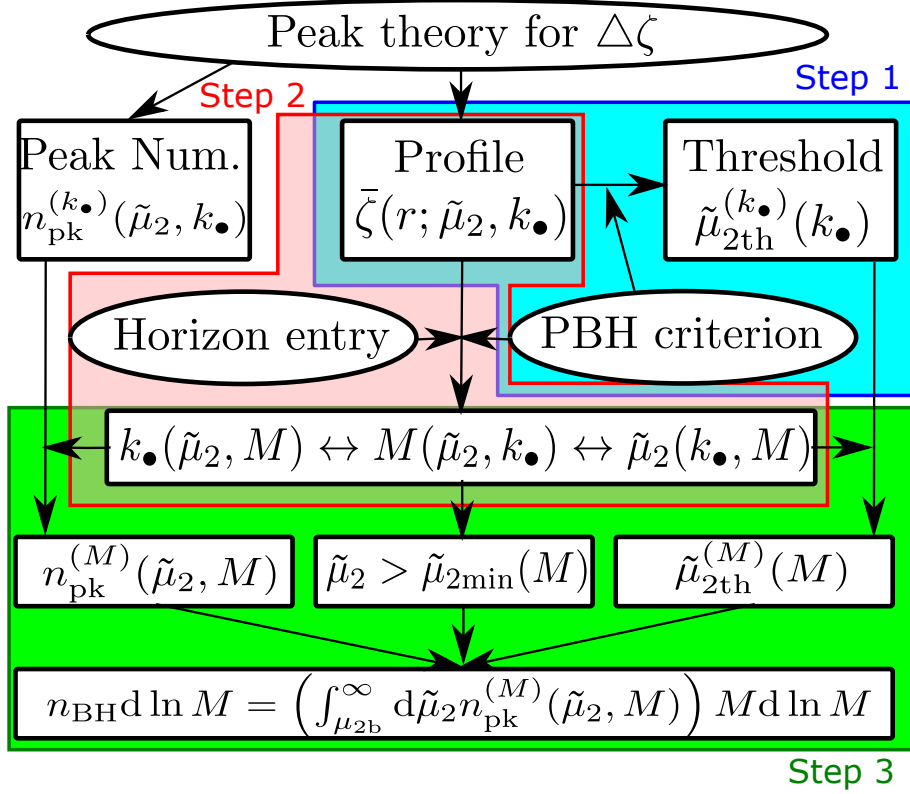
Peak theory for $\triangle\zeta$

Step 2

Step 1

Peak Num.
$n_{\rm pk}^{(k_\bullet)}(\tilde{\mu}_2, k_\bullet)$

Profile
$\bar{\zeta}(r; \tilde{\mu}_2, k_\bullet)$

Threshold
$\tilde{\mu}_{2\rm th}^{(k_\bullet)}(k_\bullet)$

Horizon entry

PBH criterion

$k_\bullet(\tilde{\mu}_2, M) \leftrightarrow M(\tilde{\mu}_2, k_\bullet) \leftrightarrow \tilde{\mu}_2(k_\bullet, M)$

$n_{\rm pk}^{(M)}(\tilde{\mu}_2, M)$

$\tilde{\mu}_2 > \tilde{\mu}_{2\rm min}(M)$

$\tilde{\mu}_{2\rm th}^{(M)}(M)$

$n_{\rm BH} {\rm d} \ln M = \left( \int_{\mu_{2\rm b}}^{\infty} {\rm d}\tilde{\mu}_2 n_{\rm pk}^{(M)}(\tilde{\mu}_2, M) \right) M {\rm d} \ln M$

Step 3